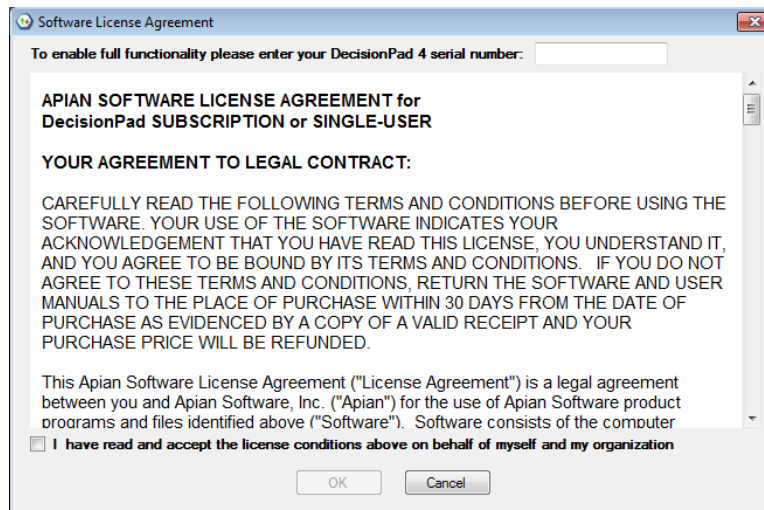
Software License Agreement

To enable full functionality please enter your DecisionPad 4 serial number:

APIAN SOFTWARE LICENSE AGREEMENT for DecisionPad SUBSCRIPTION or SINGLE-USER

YOUR AGREEMENT TO LEGAL CONTRACT:

CAREFULLY READ THE FOLLOWING TERMS AND CONDITIONS BEFORE USING THE SOFTWARE. YOUR USE OF THE SOFTWARE INDICATES YOUR ACKNOWLEDGEMENT THAT YOU HAVE READ THIS LICENSE, YOU UNDERSTAND IT, AND YOU AGREE TO BE BOUND BY ITS TERMS AND CONDITIONS. IF YOU DO NOT AGREE TO THESE TERMS AND CONDITIONS, RETURN THE SOFTWARE AND USER MANUALS TO THE PLACE OF PURCHASE WITHIN 30 DAYS FROM THE DATE OF PURCHASE AS EVIDENCED BY A COPY OF A VALID RECEIPT AND YOUR PURCHASE PRICE WILL BE REFUNDED.

This Apian Software License Agreement ("License Agreement") is a legal agreement between you and Apian Software, Inc. ("Apian") for the use of Apian Software product programs and files identified above ("Software"). Software consists of the computer

I have read and accept the license conditions above on behalf of myself and my organization

OK Cancel